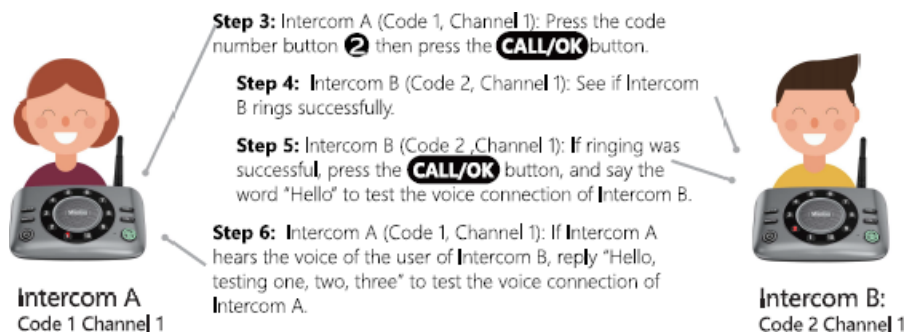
**Step 3:** Intercom A (Code 1, Channel 1): Press the code number button 2 then press the CALL/OK button.

**Step 4:** Intercom B (Code 2, Channel 1): See if Intercom B rings successfully.

**Step 5:** Intercom B (Code 2 ,Channel 1): If ringing was successful, press the CALL/OK button, and say the word "Hello" to test the voice connection of Intercom B.

**Step 6:** Intercom A (Code 1, Channel 1): If Intercom A hears the voice of the user of Intercom B, reply "Hello, testing one, two, three" to test the voice connection of Intercom A.

Intercom A
Code 1 Channel 1

Intercom B:
Code 2 Channel 1